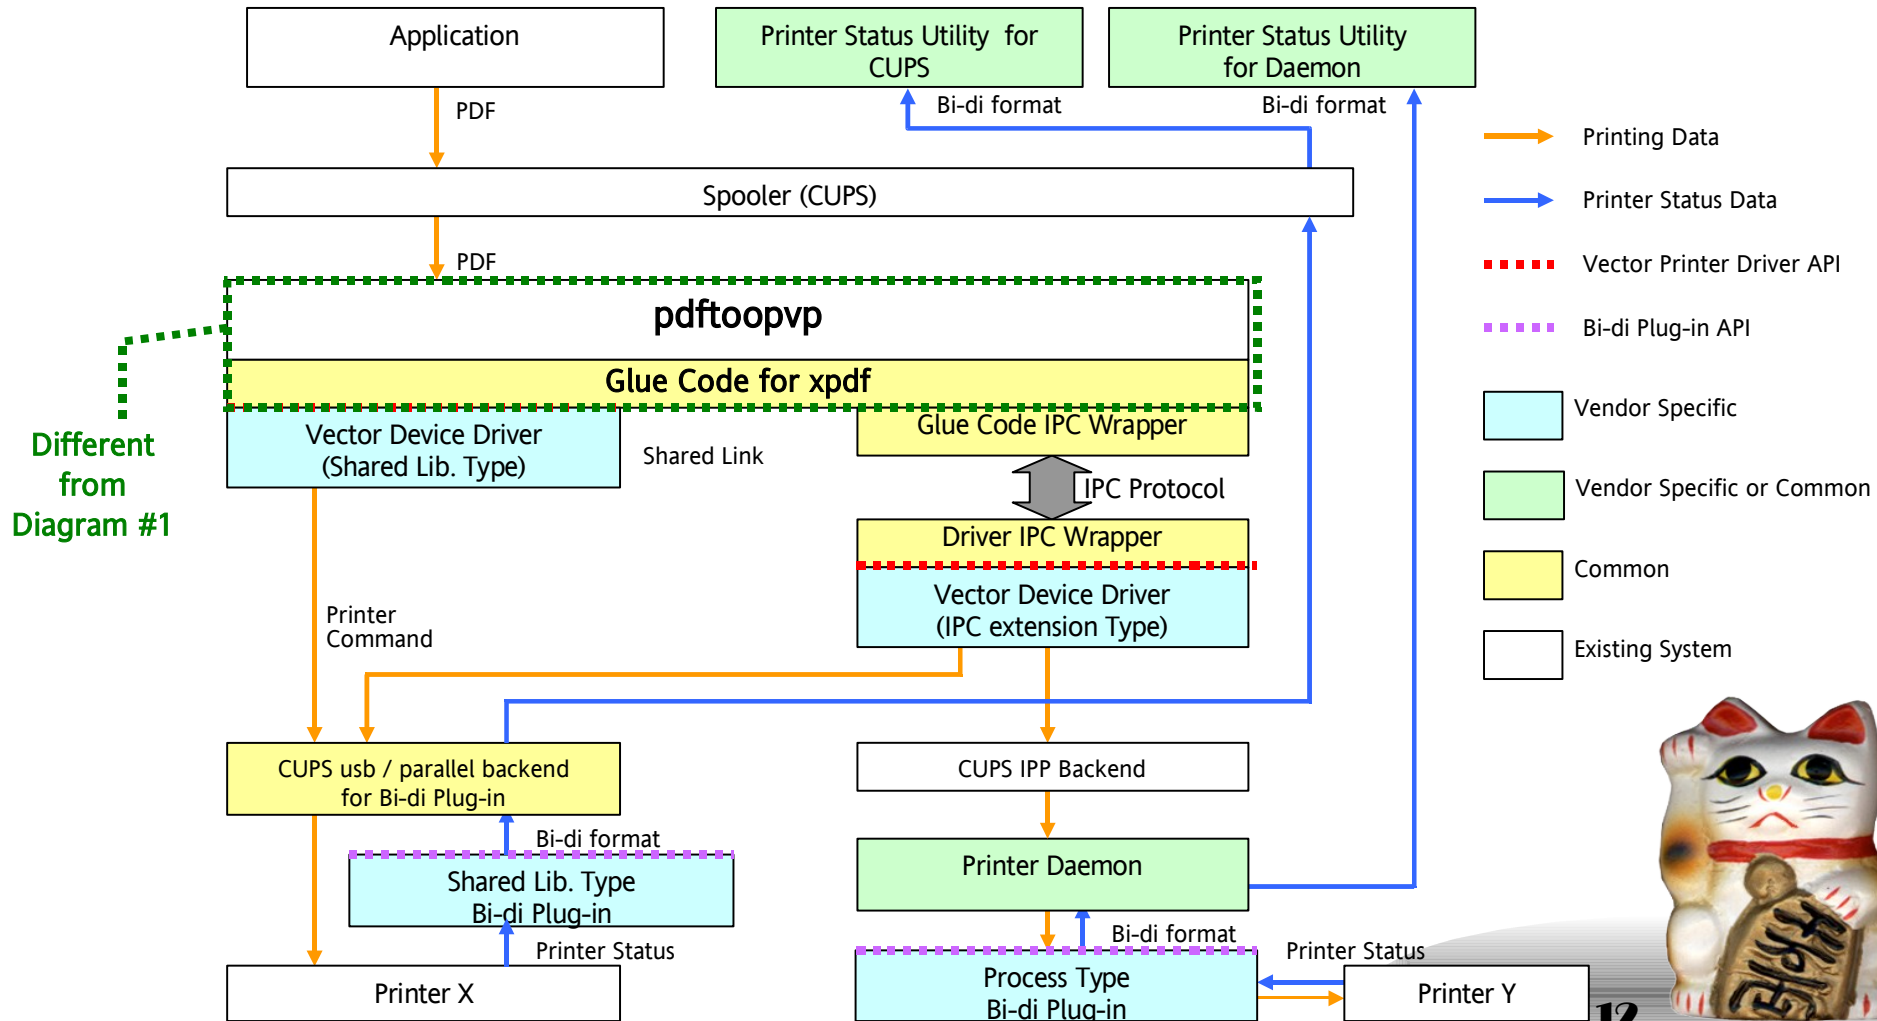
Application

Printer Status Utility for CUPS

Printer Status Utility for Daemon

PDF

Bi-di format

Bi-di format

Printing Data

Printer Status Data

Vector Printer Driver API

Bi-di Plug-in API

Spooler (CUPS)

PDF

pdftoopvp

Glue Code for xpdf

Different from Diagram #1

Vector Device Driver (Shared Lib. Type)

Shared Link

Glue Code IPC Wrapper

IPC Protocol

Vendor Specific

Vendor Specific or Common

Common

Existing System

Driver IPC Wrapper

Vector Device Driver (IPC extension Type)

Printer Command

CUPS usb / parallel backend for Bi-di Plug-in

CUPS IPP Backend

Bi-di format

Shared Lib. Type Bi-di Plug-in

Printer Daemon

Bi-di format

Printer Status

Printer Status

Process Type Bi-di Plug-in

Printer X

Printer Y

12